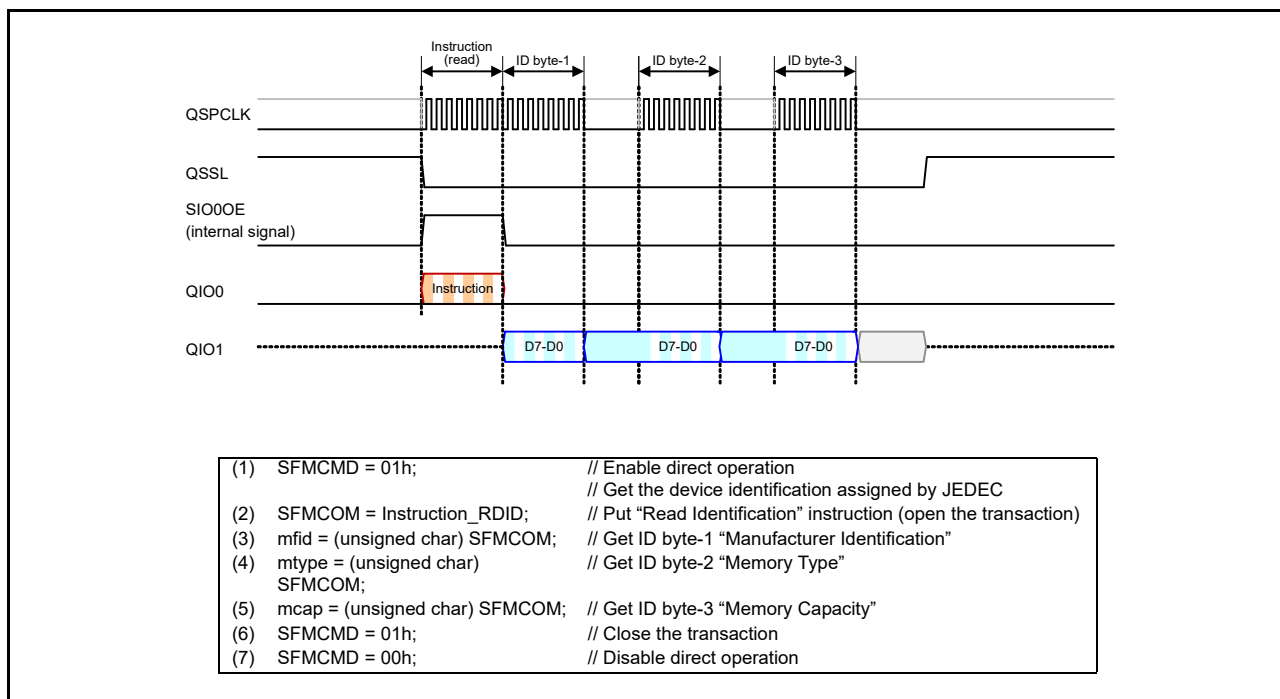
Instruction (read)
ID byte-1
ID byte-2
ID byte-3

QSPCLK

QSSL

SIO0OE (internal signal)

QIO0
Instruction

QIO1
D7-D0
D7-D0
D7-D0

(1) SFMCMD = 01h; // Enable direct operation
// Get the device identification assigned by JEDEC
(2) SFMCOM = Instruction_RDID; // Put “Read Identification” instruction (open the transaction)
(3) mfid = (unsigned char) SFMCOM; // Get ID byte-1 “Manufacturer Identification”
(4) mtype = (unsigned char) SFMCOM; // Get ID byte-2 “Memory Type”
(5) mcap = (unsigned char) SFMCOM; // Get ID byte-3 “Memory Capacity”
(6) SFMCMD = 01h; // Close the transaction
(7) SFMCMD = 00h; // Disable direct operation